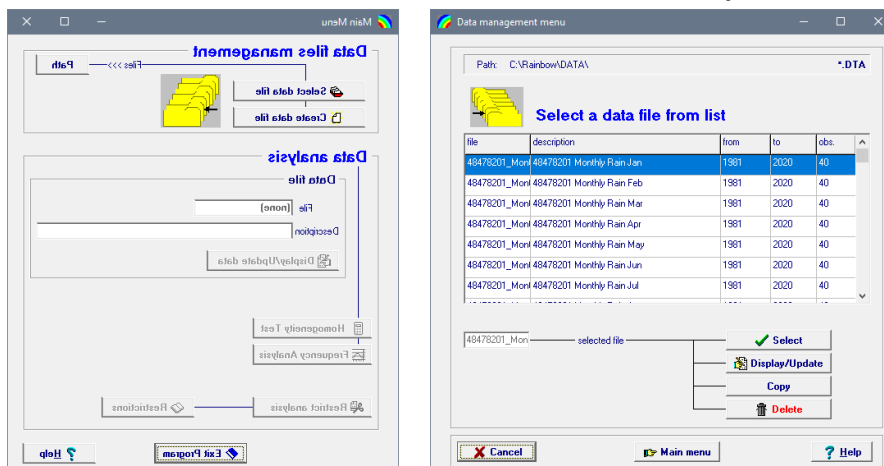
Main Menu

Data files management

Path

Files >>>

Select data file

Create data file

Data analysis

Data file

File (none)

Description

Display/Update data

Homogeneity Test

Frequency Analysis

Restrict analysis

Restrictions

Help

Exit Program

Data management menu

Path: C:\Rainbow\DATA\

*.DTA

Select a data file from list

| file | description | from | to | obs. |
|---|---|---|---|---|
| 48478201_Mon | 48478201 Monthly Rain Jan | 1981 | 2020 | 40 |
| 48478201_Mon | 48478201 Monthly Rain Feb | 1981 | 2020 | 40 |
| 48478201_Mon | 48478201 Monthly Rain Mar | 1981 | 2020 | 40 |
| 48478201_Mon | 48478201 Monthly Rain Apr | 1981 | 2020 | 40 |
| 48478201_Mon | 48478201 Monthly Rain May | 1981 | 2020 | 40 |
| 48478201_Mon | 48478201 Monthly Rain Jun | 1981 | 2020 | 40 |
| 48478201_Mon | 48478201 Monthly Rain Jul | 1981 | 2020 | 40 |

48478201_Mon

selected file

Select

Display/Update

Copy

Delete

Cancel

Main menu

Help